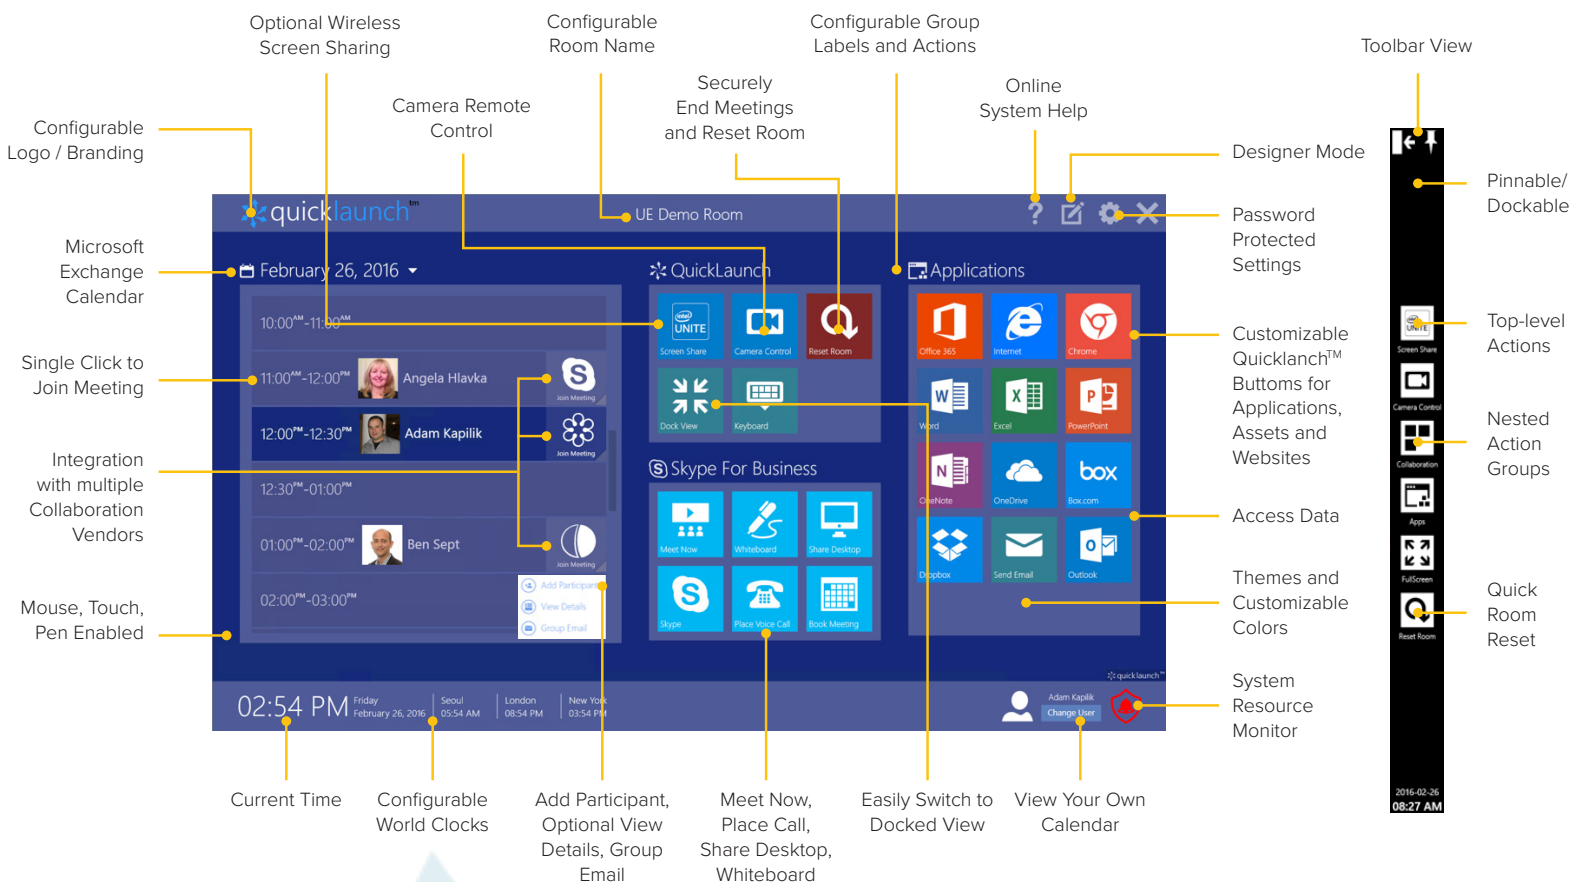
Optional Wireless Screen Sharing

Configurable Room Name

Configurable Group Labels and Actions

Toolbar View

Camera Remote Control

Securely End Meetings and Reset Room

Online System Help

Configurable Logo / Branding

Designer Mode

Pinnable/ Dockable

quicklaunch™

UE Demo Room

Password Protected Settings

Microsoft Exchange Calendar

February 26, 2016

QuickLaunch

Applications

10:00AM-11:00AM

Screen Share

Camera Control

Reset Room

Office 365

Internet

Chrome

Customizable Quicklanch™ Buttoms for Applications, Assets and Websites

Top-level Actions

Single Click to Join Meeting

11:00AM-12:00PM Angela Hlavka

Join Meeting

12:00PM-12:30PM Adam Kapilik

Join Meeting

Dock View

Keyboard

Word

Excel

PowerPoint

Nested Action Groups

Integration with multiple Collaboration Vendors

12:30PM-01:00PM

Skype For Business

OneNote

OneDrive

Box.com

Screen Share

Camera Control

Collaboration

Apps

FullScreen

Reset Room

Access Data

01:00PM-02:00PM Ben Sept

Join Meeting

Meet Now

Whiteboard

Share Desktop

Dropbox

Send Email

Outlook

Mouse, Touch, Pen Enabled

02:00PM-03:00PM

Add Participant

View Details

Group Email

Skype

Place Voice Call

Book Meeting

Themes and Customizable Colors

Quick Room Reset

quicklaunch™

02:54 PM Friday February 26, 2016

Seoul 05:54 AM

London 08:54 PM

New York 03:54 PM

Adam Kapilk

Change User

System Resource Monitor

2016-02-26 08:27 AM

Current Time

Configurable World Clocks

Add Participant, Optional View Details, Group Email

Meet Now, Place Call, Share Desktop, Whiteboard

Easily Switch to Docked View

View Your Own Calendar